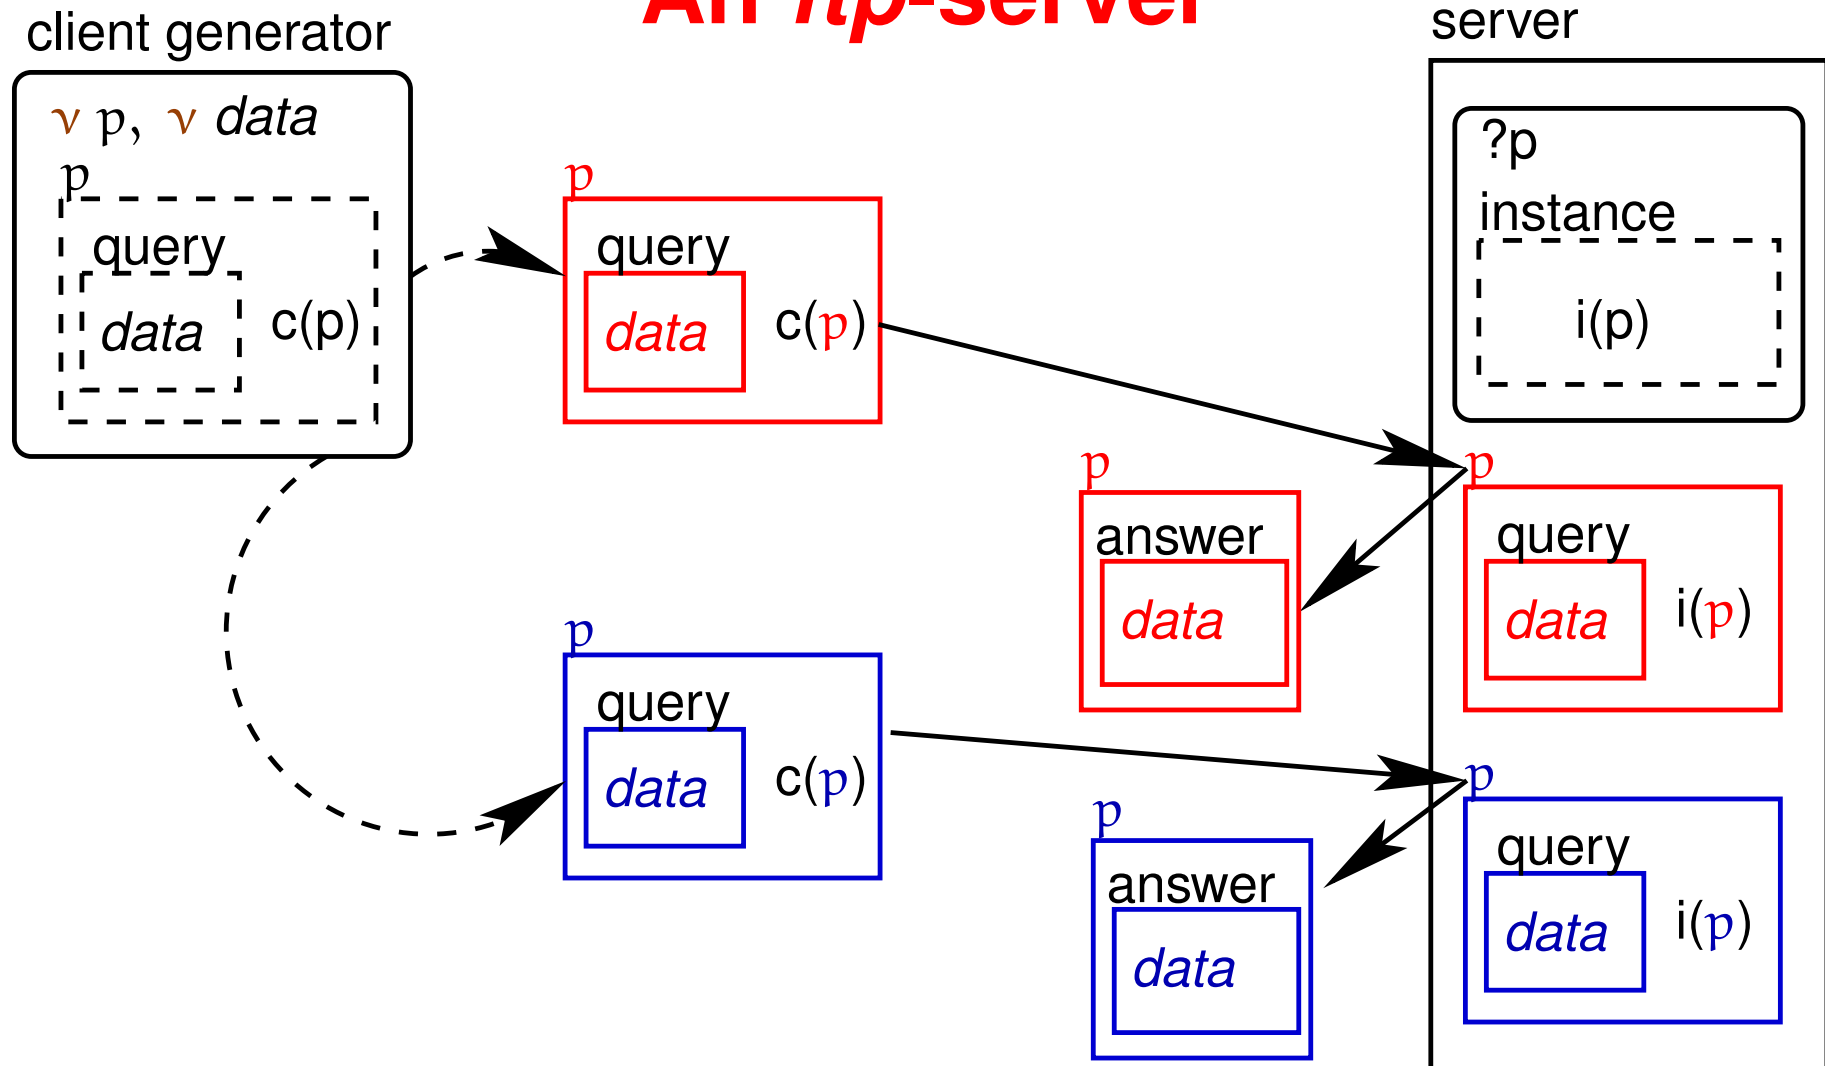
An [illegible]-server

client generator

ν p, ν data

p

query

data

c(p)

p

query

data

c(p)

server

?p

instance

i(p)

p

answer

data

p

query

data

i(p)

p

query

data

c(p)

p

answer

data

p

query

data

i(p)